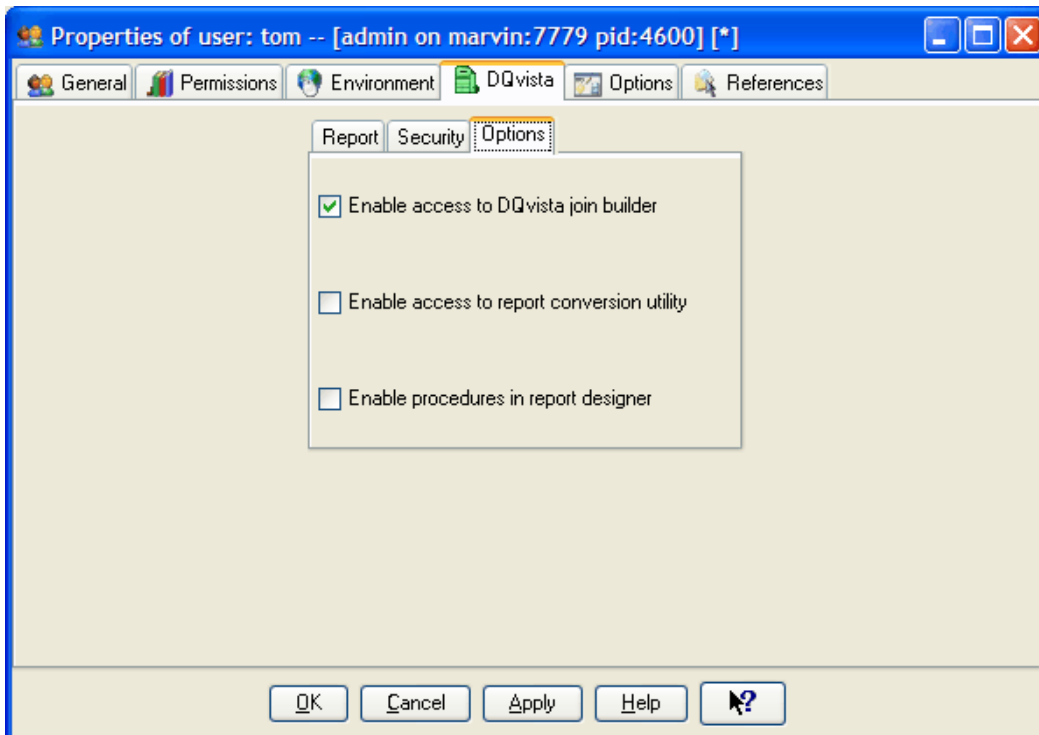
Properties of user: tom -- [admin on marvin:7779 pid:4600] [*]

General | Permissions | Environment | DQvista | Options | References

Report | Security | Options

Enable access to DQvista join builder

Enable access to report conversion utility

Enable procedures in report designer

OK | Cancel | Apply | Help | ?